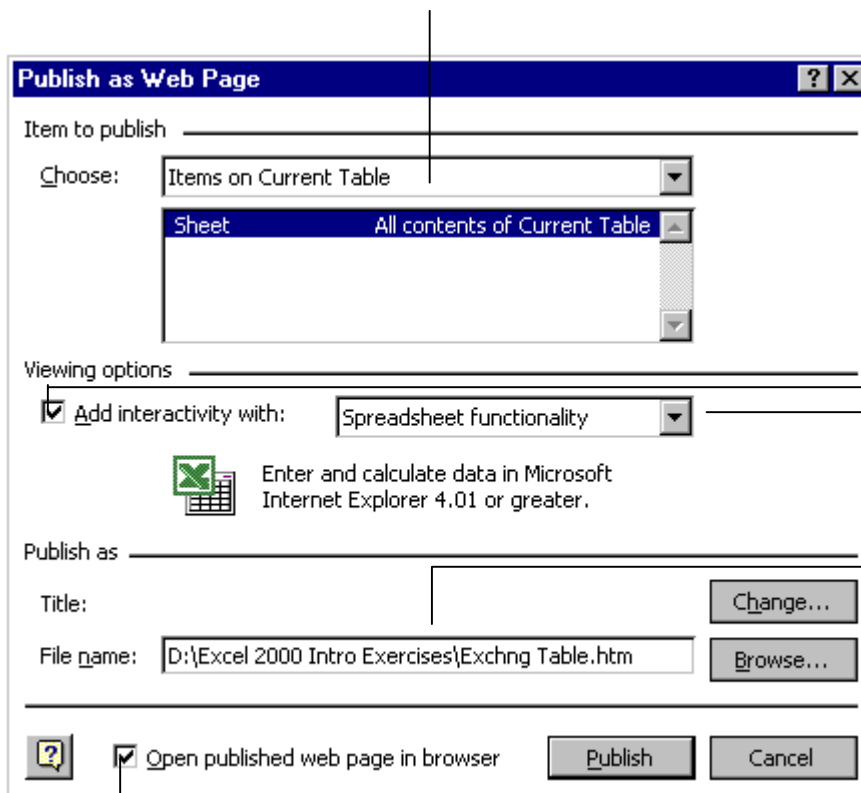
Publish as Web Page

?

Item to publish

Choose: Items on Current Table

Sheet All contents of Current Table

Viewing options

Add interactivity with: Spreadsheet functionality

Enter and calculate data in Microsoft Internet Explorer 4.01 or greater.

Publish as

Title:

Change...

File name: D:\Excel 2000 Intro Exercises\Exchng Table.htm

Browse...

?

Open published web page in browser

Publish

Cancel